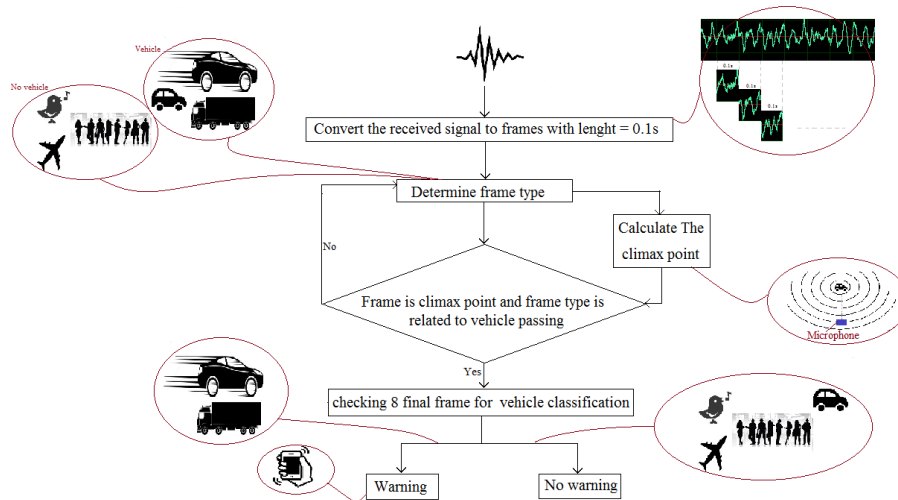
Vehicle

No vehicle

0.1s

0.1s

0.1s

Convert the received signal to frames with lenght = 0.1s

Determine frame type

Calculate The climax point

No

Frame is climax point and frame type is related to vehicle passing

Microphone

Yes

checking 8 final frame for vehicle classification

Warning

No warning